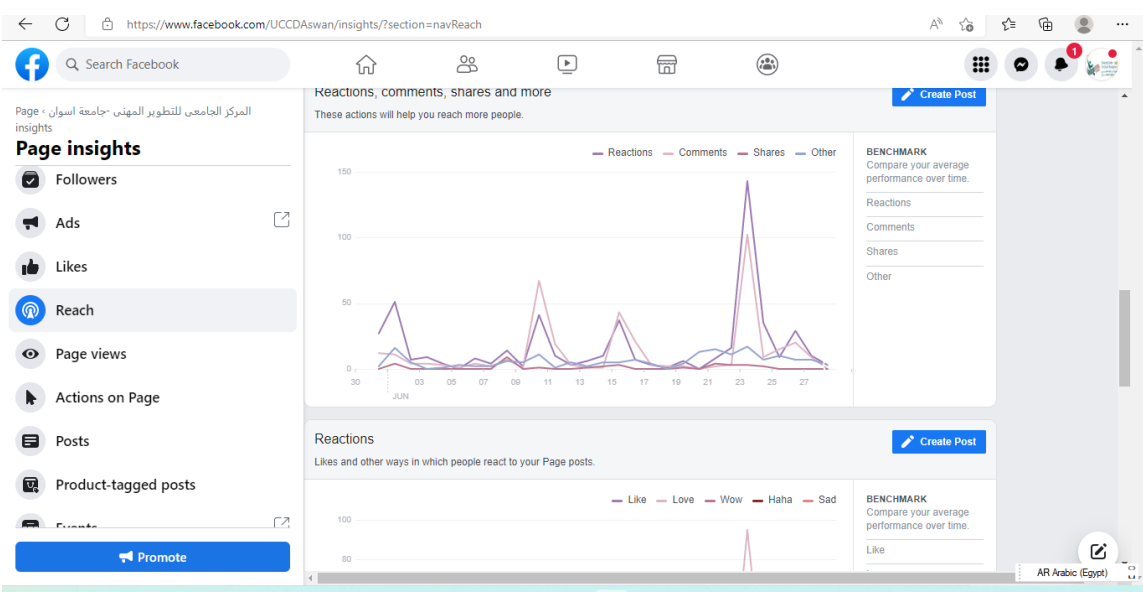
https://www.facebook.com/UCCDAswan/insights/?section=navReach

Search Facebook

1

Page › المركز الجامعى للتطوير المهنى -جامعة اسوان › insights

Page insights

Followers

Ads

Likes

Reach

Page views

Actions on Page

Posts

Product-tagged posts

Events

Promote

Reactions, comments, shares and more

Create Post

These actions will help you reach more people.

Reactions Comments Shares Other

150
100
50
0

30 JUN 03 05 07 09 11 13 15 17 19 21 23 25 27

BENCHMARK
Compare your average performance over time.

Reactions
Comments
Shares
Other

Reactions

Create Post

Likes and other ways in which people react to your Page posts.

Like Love Wow Haha Sad

100
80

BENCHMARK
Compare your average performance over time.

Like

AR Arabic (Egypt)